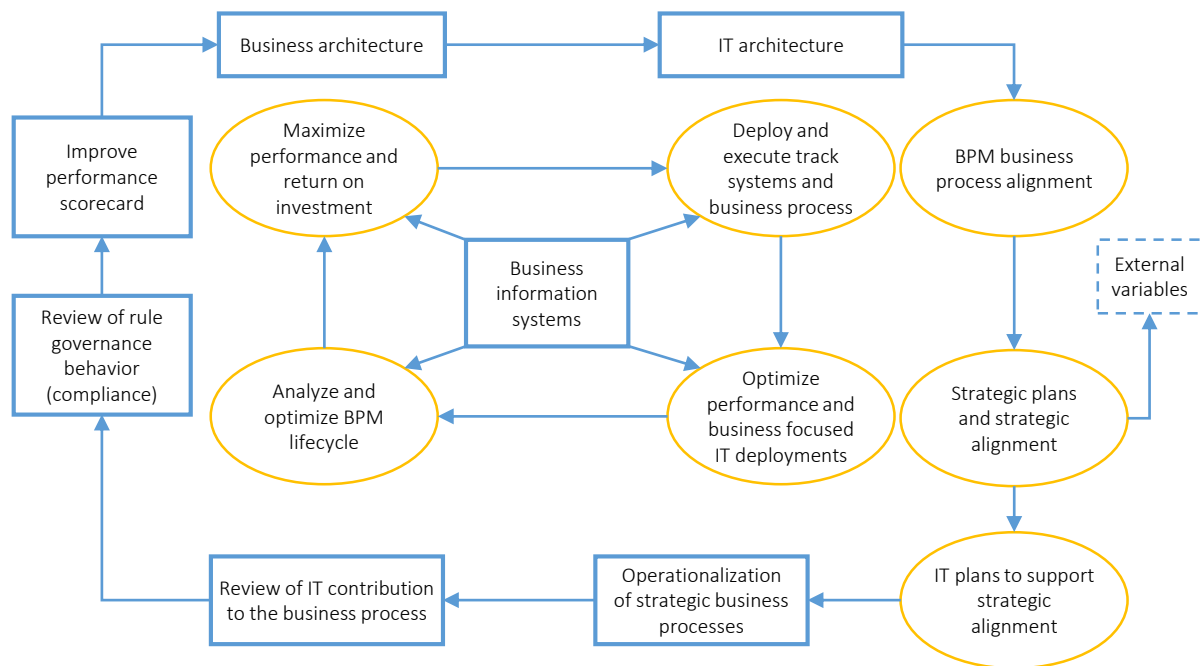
Business architecture

IT architecture

Improve performance scorecard

Maximize performance and return on investment

Deploy and execute track systems and business process

BPM business process alignment

Business information systems

External variables

Review of rule governance behavior (compliance)

Analyze and optimize BPM lifecycle

Optimize performance and business focused IT deployments

Strategic plans and strategic alignment

IT plans to support strategic alignment

Operationalization of strategic business processes

Review of IT contribution to the business process